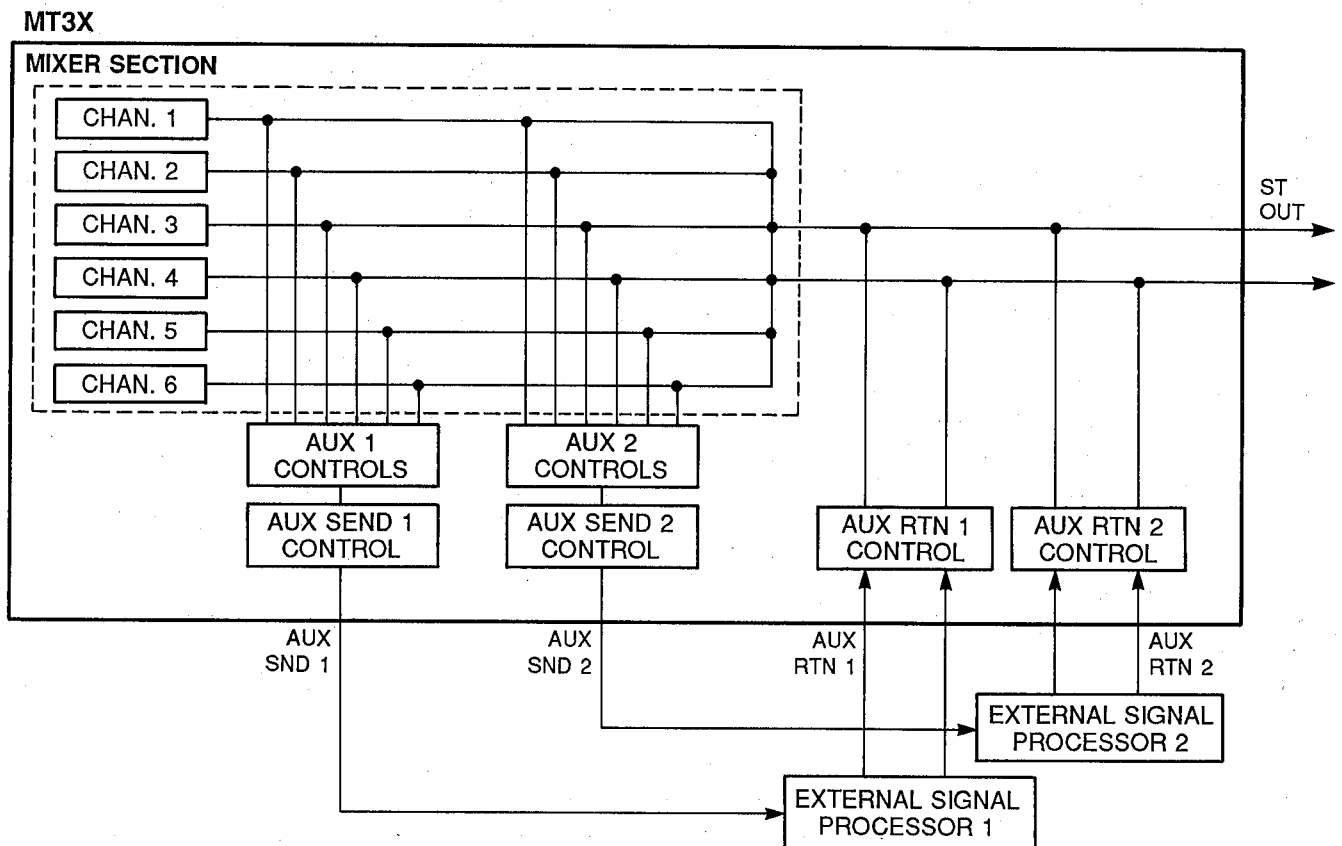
MT3X

MIXER SECTION

CHAN. 1
CHAN. 2
CHAN. 3
CHAN. 4
CHAN. 5
CHAN. 6

ST OUT

AUX 1 CONTROLS
AUX 2 CONTROLS
AUX SEND 1 CONTROL
AUX SEND 2 CONTROL
AUX RTN 1 CONTROL
AUX RTN 2 CONTROL

AUX SND 1
AUX SND 2
AUX RTN 1
AUX RTN 2

EXTERNAL SIGNAL PROCESSOR 2
EXTERNAL SIGNAL PROCESSOR 1